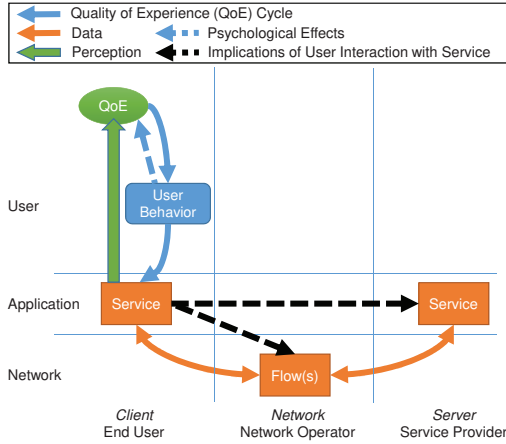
Quality of Experience (QoE) Cycle
Data
Psychological Effects
Perception
Implications of User Interaction with Service

QoE

User Behavior

User

Application

Network

Service

Service

Flow(s)

*Client*
End User

*Network*
Network Operator

*Server*
Service Provider